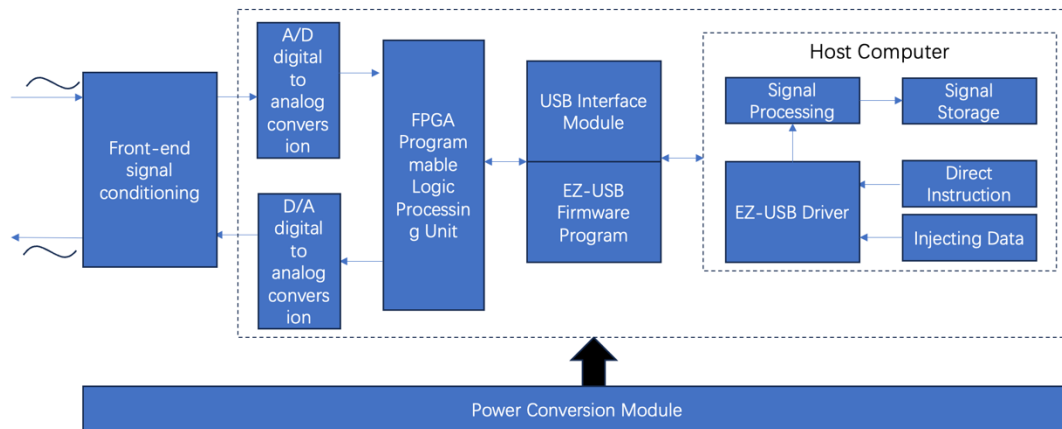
Front-end signal conditioning

A/D digital to analog conversion

D/A digital to analog conversion

FPGA Programmable Logic Processing Unit

USB Interface Module

EZ-USB Firmware Program

Host Computer

Signal Processing

Signal Storage

EZ-USB Driver

Direct Instruction

Injecting Data

Power Conversion Module